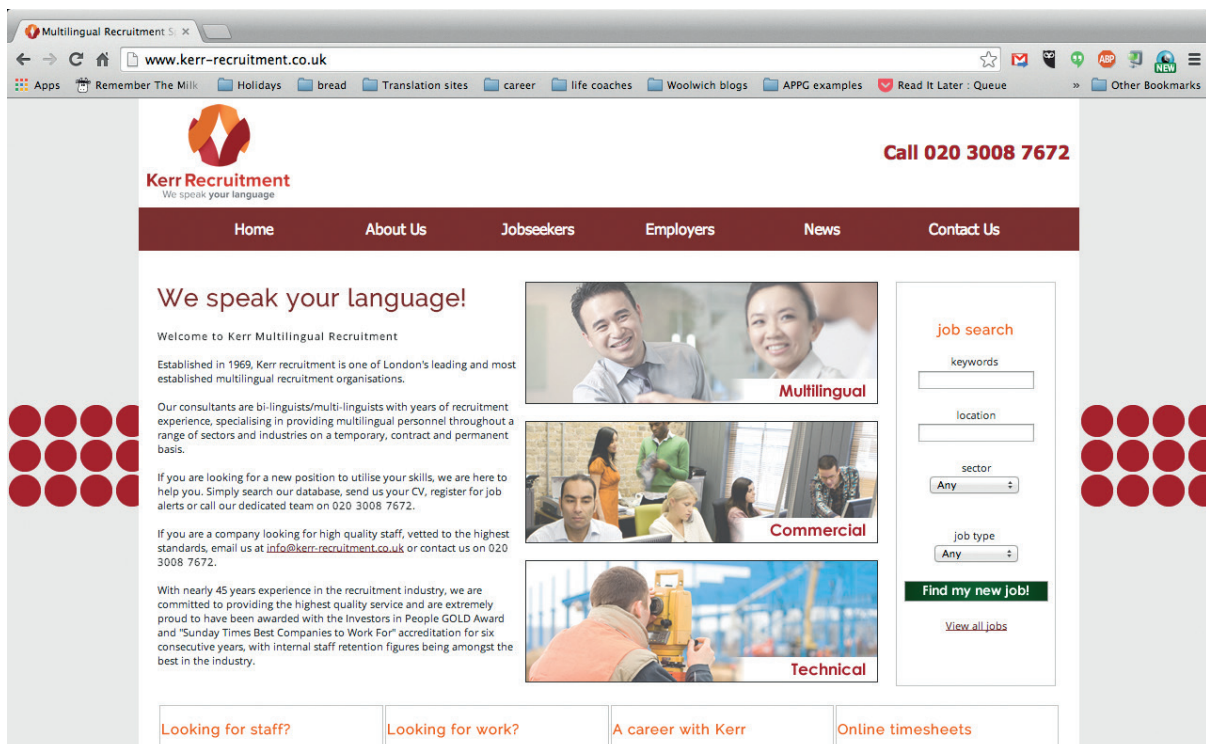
Multilingual Recruitment S ×

www.kerr-recruitment.co.uk

Apps Remember The Milk Holidays bread Translation sites career life coaches Woolwich blogs APPG examples Read It Later : Queue » Other Bookmarks

NEW

Kerr Recruitment
We speak your language

Call 020 3008 7672

Home About Us Jobseekers Employers News Contact Us

We speak your language!

Welcome to Kerr Multilingual Recruitment

Established in 1969, Kerr recruitment is one of London's leading and most established multilingual recruitment organisations.

Our consultants are bi-linguists/multi-linguists with years of recruitment experience, specialising in providing multilingual personnel throughout a range of sectors and industries on a temporary, contract and permanent basis.

If you are looking for a new position to utilise your skills, we are here to help you. Simply search our database, send us your CV, register for job alerts or call our dedicated team on 020 3008 7672.

If you are a company looking for high quality staff, vetted to the highest standards, email us at info@kerr-recruitment.co.uk or contact us on 020 3008 7672.

With nearly 45 years experience in the recruitment industry, we are committed to providing the highest quality service and are extremely proud to have been awarded with the Investors in People GOLD Award and "Sunday Times Best Companies to Work For" accreditation for six consecutive years, with internal staff retention figures being amongst the best in the industry.

Multilingual

Commercial

Technical

job search

keywords

location

sector
Any

job type
Any

Find my new job!

View all jobs

Looking for staff?

Looking for work?

A career with Kerr

Online timesheets